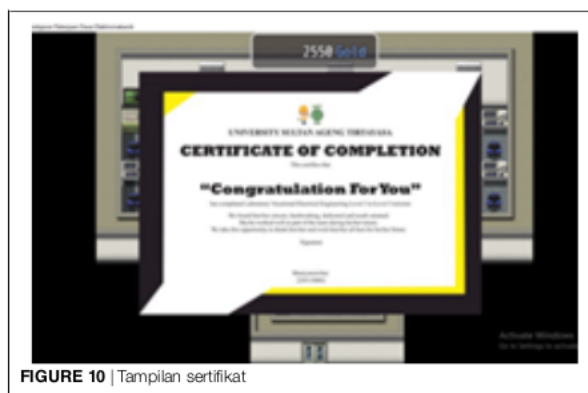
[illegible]

2550 Gold

UNIVERSITY SULTAN AGENG TIRTAYASA

CERTIFICATE OF COMPLETION

This certifies that

"Congratulation For You"

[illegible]

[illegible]

Activate Windows
Go to Settings to activate Windows.

FIGURE 10 | Tampilan sertifikat